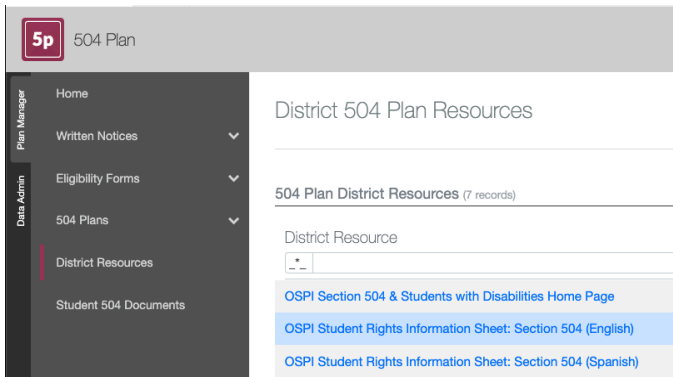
5p 504 Plan

Plan Manager

Data Admin

Home

Written Notices

Eligibility Forms

504 Plans

District Resources

Student 504 Documents

District 504 Plan Resources

504 Plan District Resources (7 records)

District Resource

_*_

OSPI Section 504 & Students with Disabilities Home Page

OSPI Student Rights Information Sheet: Section 504 (English)

OSPI Student Rights Information Sheet: Section 504 (Spanish)